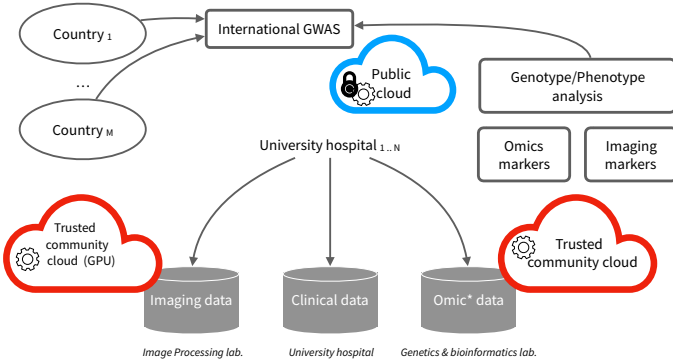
Country $_1$

...

Country $_M$

International GWAS

Public cloud

Genotype/Phenotype analysis

Omics markers

Imaging markers

University hospital $_{1..N}$

Trusted community cloud (GPU)

Trusted community cloud

Imaging data

Clinical data

Omic* data

Image Processing lab.

University hospital

Genetics & bioinformatics lab.